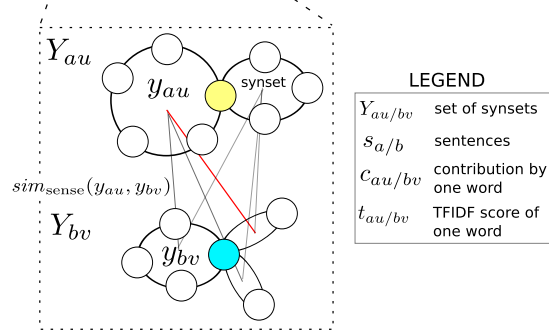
$Y_{au}$

$y_{au}$

synset

$sim_{\text{sense}}(y_{au}, y_{bv})$

$Y_{bv}$

$y_{bv}$

LEGEND

| | |
|---|---|
| $Y_{au/bv}$ | set of synsets |
| $s_{a/b}$ | sentences |
| $c_{au/bv}$ | contribution by one word |
| $t_{au/bv}$ | TFIDF score of one word |